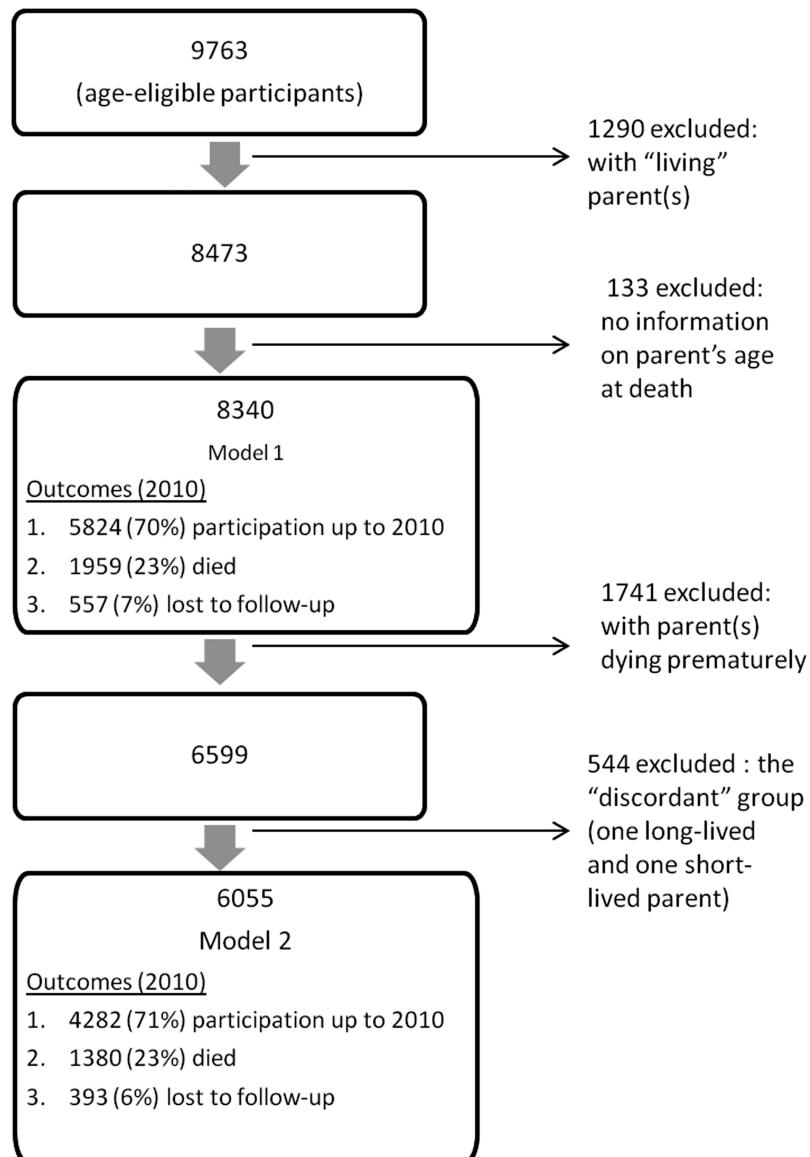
9763
(age-eligible participants)

1290 excluded: with “living” parent(s)

8473

133 excluded: no information on parent’s age at death

8340
Model 1
Outcomes (2010)
1. 5824 (70%) participation up to 2010
2. 1959 (23%) died
3. 557 (7%) lost to follow-up

1741 excluded: with parent(s) dying prematurely

6599

544 excluded : the “discordant” group (one long-lived and one short-lived parent)

6055
Model 2
Outcomes (2010)
1. 4282 (71%) participation up to 2010
2. 1380 (23%) died
3. 393 (6%) lost to follow-up